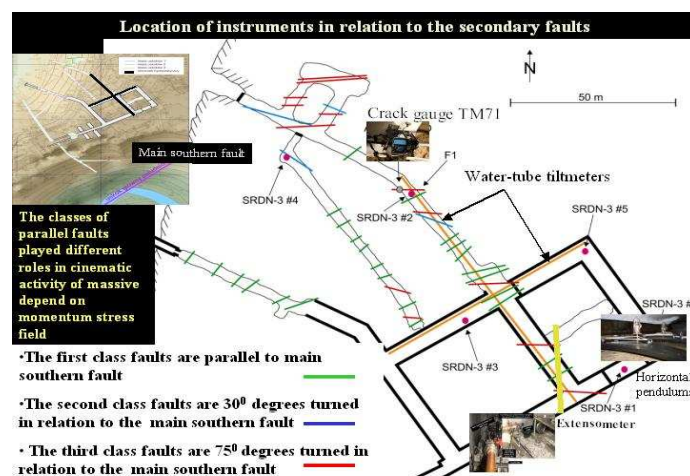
Location of instruments in relation to the secondary faults

N

50 m

Crack gauge TM71

Main southern fault

F1

SRDN-3 #4

SRDN-3 #2

Water-tube tiltmeters

SRDN-3 #5

The classes of parallel faults played different roles in cinematic activity of massive depend on momentum stress field

SRDN-3 #

SRDN-3 #3

Horizontal pendulums

SRDN-3 #1

Extensometer

•The first class faults are parallel to main southern fault

•The second class faults are $30^0$ degrees turned in relation to the main southern fault

• The third class faults are $75^0$ degrees turned in relation to the main southern fault